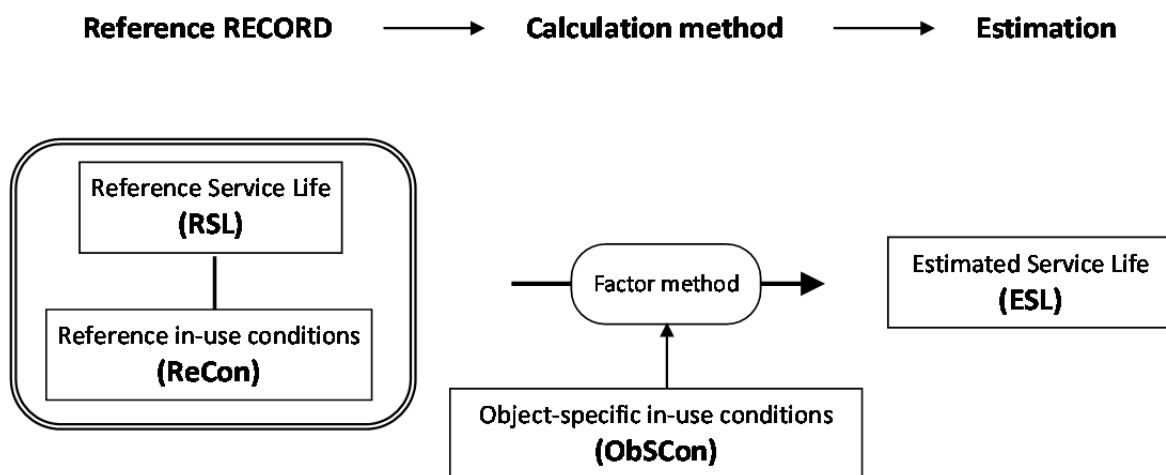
Reference RECORD

Calculation method

Estimation

Reference Service Life
(RSL)

Reference in-use conditions
(ReCon)

Factor method

Estimated Service Life
(ESL)

Object-specific in-use conditions
(ObSCon)